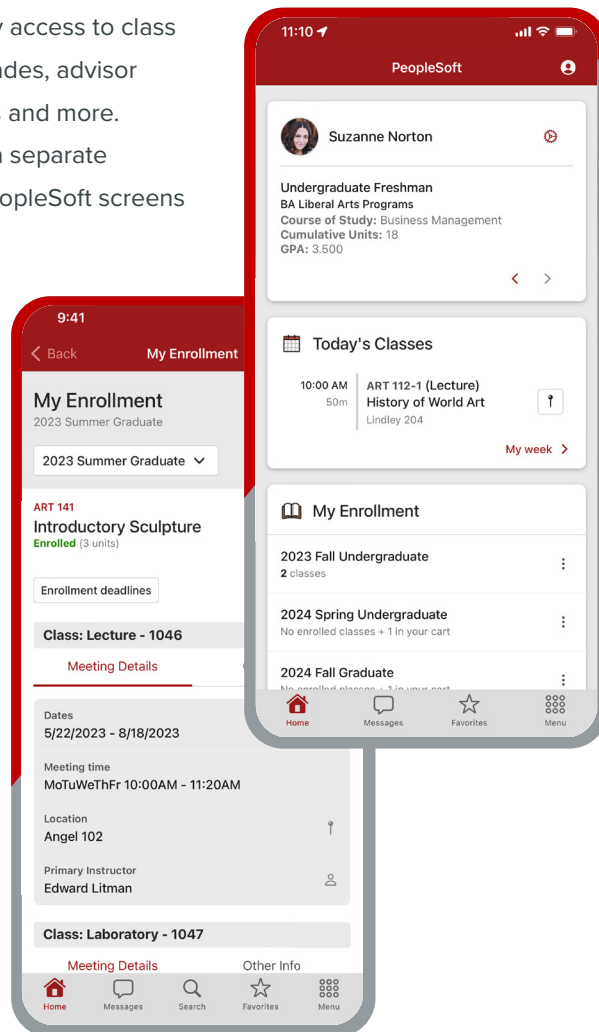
y access to class
ades, advisor
s and more.
n separate
eopleSoft screens

11:10

PeopleSoft

Suzanne Norton

Undergraduate Freshman
BA Liberal Arts Programs
Course of Study: Business Management
Cumulative Units: 18
GPA: 3.500

Today's Classes

10:00 AM
50m
ART 112-1 (Lecture)
History of World Art
Lindley 204

My week

My Enrollment

2023 Fall Undergraduate
2 classes

2024 Spring Undergraduate
No enrolled classes + 1 in your cart

2024 Fall Graduate
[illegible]

Home
Messages
Favorites
Menu

9:41

Back
My Enrollment

My Enrollment
2023 Summer Graduate

2023 Summer Graduate

ART 141
Introductory Sculpture
Enrolled (3 units)

Enrollment deadlines

Class: Lecture - 1046

Meeting Details

Dates
5/22/2023 - 8/18/2023

Meeting time
MoTuWeThFr 10:00AM - 11:20AM

Location
Angel 102

Primary Instructor
Edward Litman

Class: Laboratory - 1047

Meeting Details
Other Info

Home
Messages
Search
Favorites
Menu